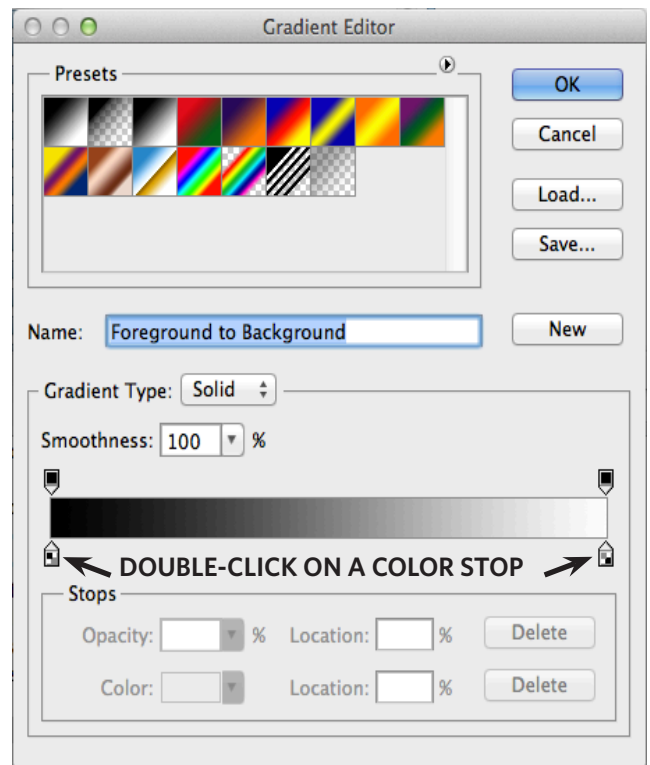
Gradient Editor

Presets

OK

Cancel

Load...

Save...

Name: Foreground to Background

New

Gradient Type: Solid

Smoothness: 100 %

DOUBLE-CLICK ON A COLOR STOP

Stops

Opacity: %

Location: %

Delete

Color:

Location: %

Delete